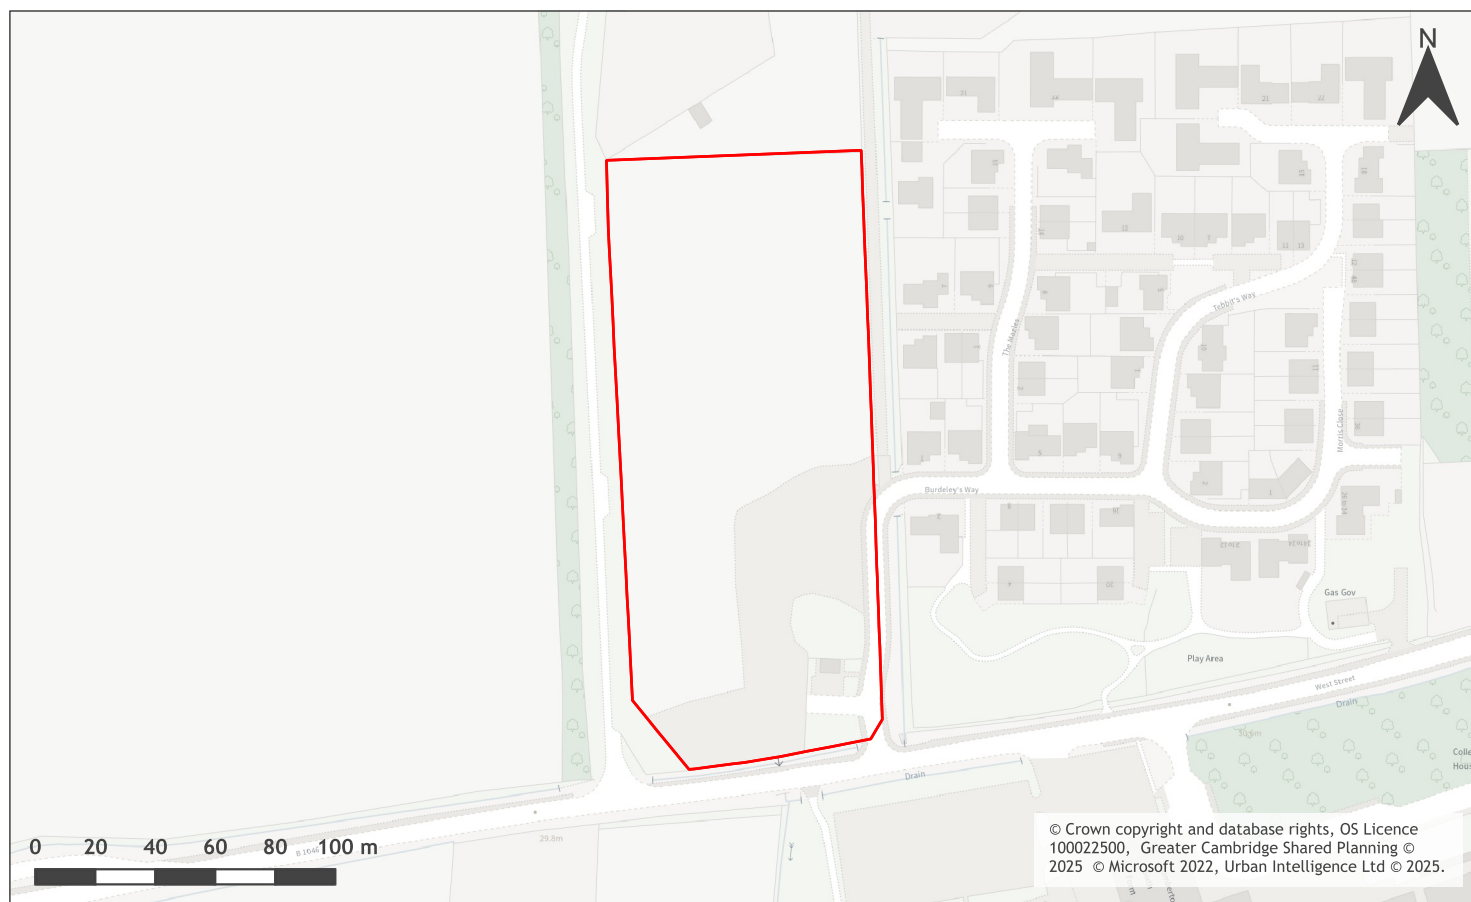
N

The Maples

Tebbit's Way

Morris Close

Burdeley's Way

Gas Gov

Play Area

West Street

Drain

Drain

29.8m

B 1046

Colle Hous

0 20 40 60 80 100 m

© Crown copyright and database rights, OS Licence 100022500, Greater Cambridge Shared Planning © 2025 © Microsoft 2022, Urban Intelligence Ltd © 2025.